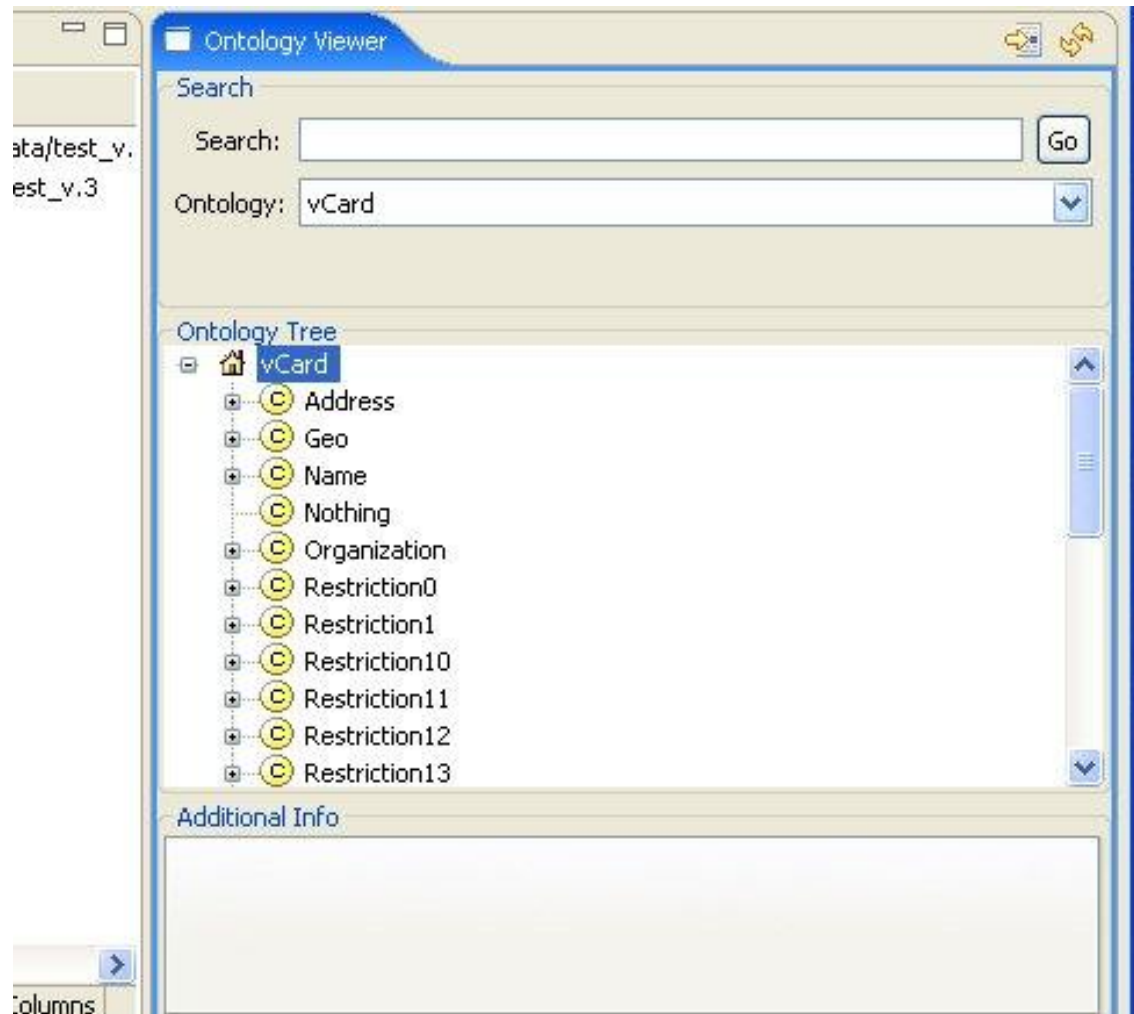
ata/test_v.
est_v.3

Columns

Ontology Viewer

Search
Search:
Go
Ontology: vCard

Ontology Tree
vCard
C Address
C Geo
C Name
C Nothing
C Organization
C Restriction0
C Restriction1
C Restriction10
C Restriction11
C Restriction12
C Restriction13

Additional Info